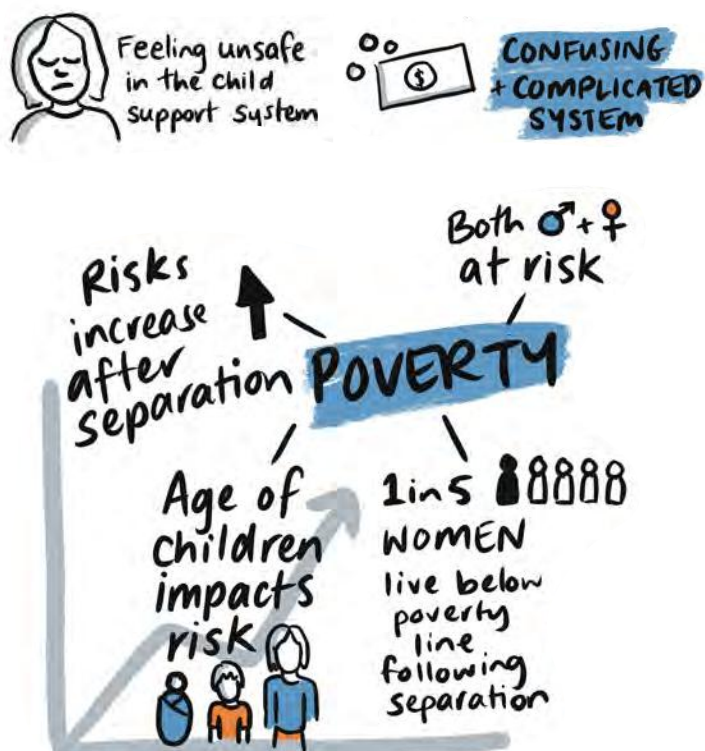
Feeling unsafe in the child support system

$

CONFUSING + COMPLICATED SYSTEM

Both ♂ + ♀ at risk

Risks increase after separation

POVERTY

Age of children impacts risk

1 in 5 WOMEN live below poverty line following separation